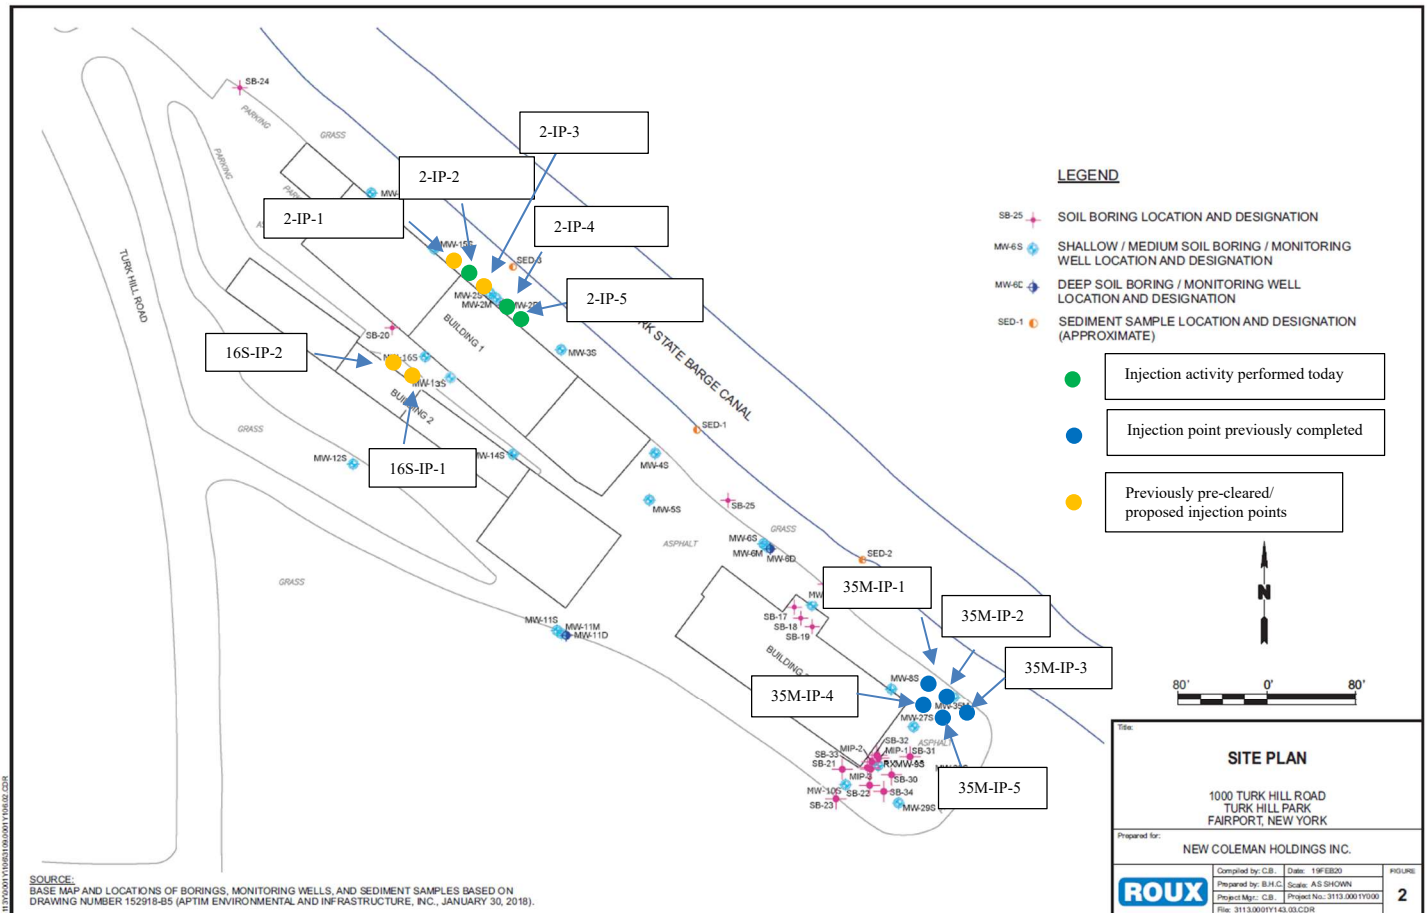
SB-24
PARKING
GRASS
PARKING
PARKING
TURK HILL ROAD
2-IP-3
2-IP-2
2-IP-1
2-IP-4
2-IP-5
MW-
MW-15S
SED-3
MW-2S
MW-2M
MW-2D
BUILDING 1
MW-3S
SB-20
16S-IP-2
MW-16S
MW-13S
BUILDING 2
16S-IP-1
GRASS
MW-12S
MW-14S
MW-4S
SED-1
MW-5S
SB-25
GRASS
ASPHALT
MW-6S
MW-6M
MW-6D
SED-2
GRASS
MW-11S
MW-11M
MW-11D
SB-17
SB-18
SB-19
BUILDING
35M-IP-1
35M-IP-2
35M-IP-3
35M-IP-4
35M-IP-5
MW-8S
MW-35M
MW-27S
ASPHALT
SB-32
MIP-2
MIP-1
SB-31
SB-33
SB-21
MW-9S
MIP-3
SB-30
MW-10S
SB-22
SB-34
SB-23
MW-29S
ERIE STATE BARGE CANAL

LEGEND
SB-25 SOIL BORING LOCATION AND DESIGNATION
MW-6S SHALLOW / MEDIUM SOIL BORING / MONITORING WELL LOCATION AND DESIGNATION
MW-6D DEEP SOIL BORING / MONITORING WELL LOCATION AND DESIGNATION
SED-1 SEDIMENT SAMPLE LOCATION AND DESIGNATION (APPROXIMATE)
Injection activity performed today
Injection point previously completed
Previously pre-cleared/ proposed injection points

N
80' 0' 80'

Title:
SITE PLAN
1000 TURK HILL ROAD
TURK HILL PARK
FAIRPORT, NEW YORK
Prepared for:
NEW COLEMAN HOLDINGS INC.
ROUX
Compiled by: C.B. Date: 19FEB20
Prepared by: B.H.C. Scale: AS SHOWN
Project Mgr.: C.B. Project No.: 3113.0001Y000
File: 3113.0001Y143.03.CDR
FIGURE
2

SOURCE:
BASE MAP AND LOCATIONS OF BORINGS, MONITORING WELLS, AND SEDIMENT SAMPLES BASED ON DRAWING NUMBER 152918-B5 (APTIM ENVIRONMENTAL AND INFRASTRUCTURE, INC., JANUARY 30, 2018).